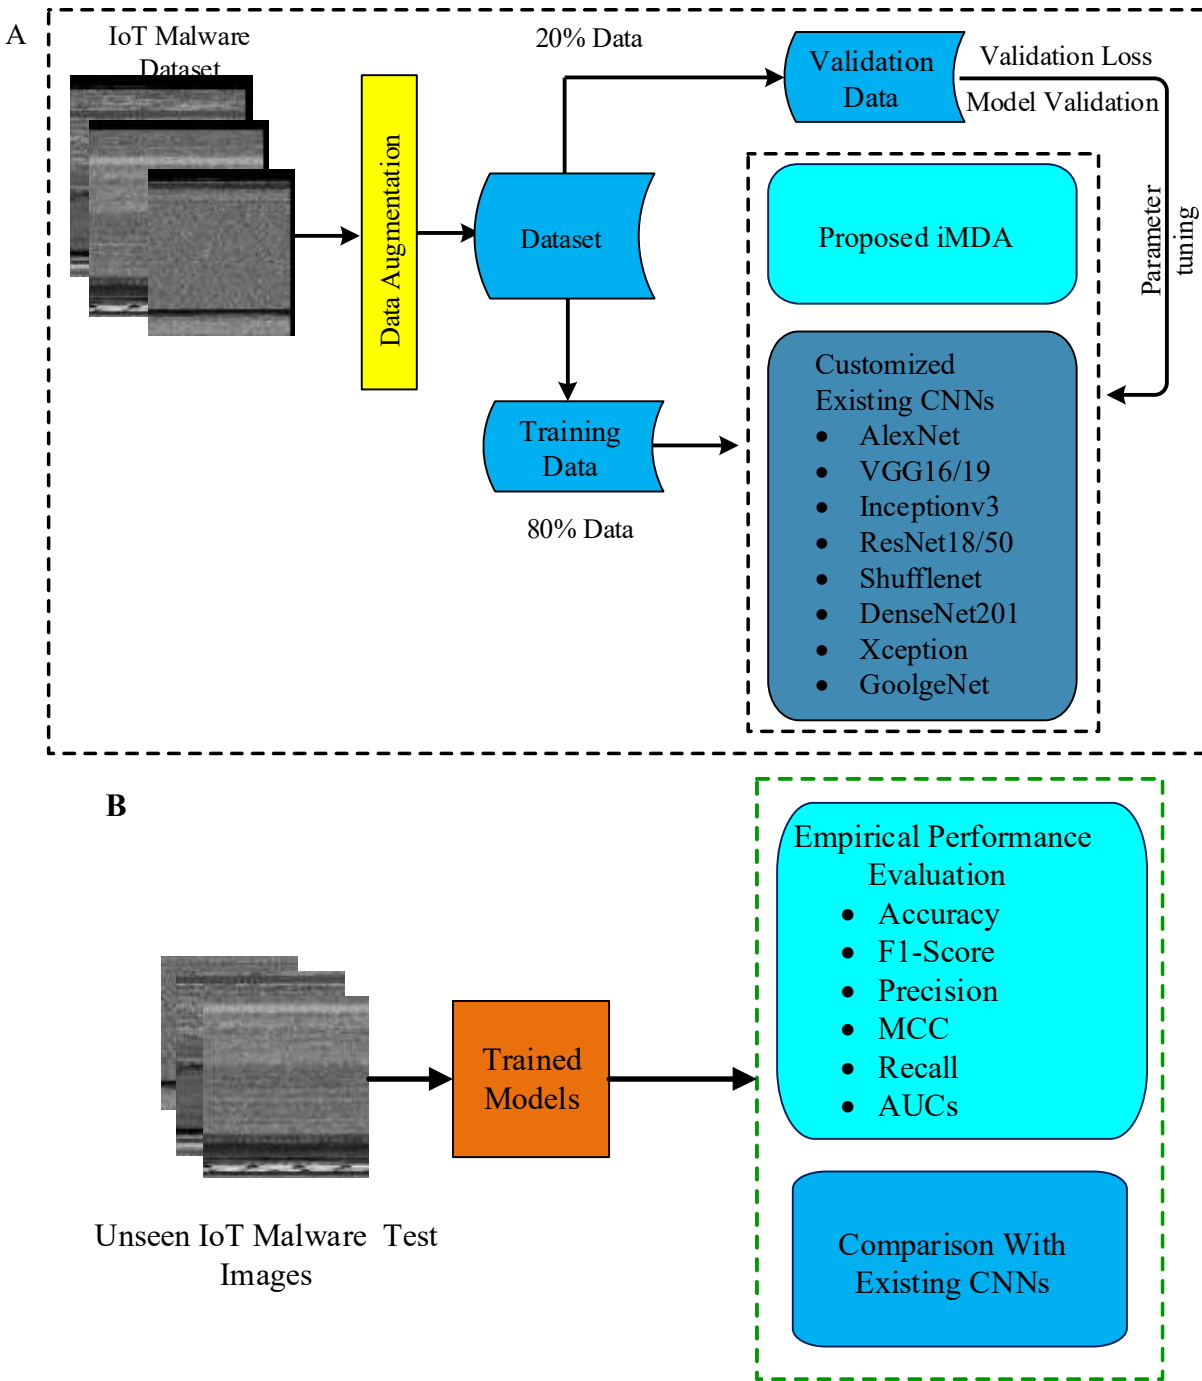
A

IoT Malware Dataset

Data Augmentation

20% Data

Dataset

Validation Data

Validation Loss

Model Validation

Parameter tuning

Proposed iMDA

Training Data

80% Data

Customized Existing CNNs
• AlexNet
• VGG16/19
• Inceptionv3
• ResNet18/50
• Shufflenet
• DenseNet201
• Xception
• GoolgeNet

B

Unseen IoT Malware Test Images

Trained Models

Empirical Performance Evaluation
• Accuracy
• F1-Score
• Precision
• MCC
• Recall
• AUCs

Comparison With Existing CNNs